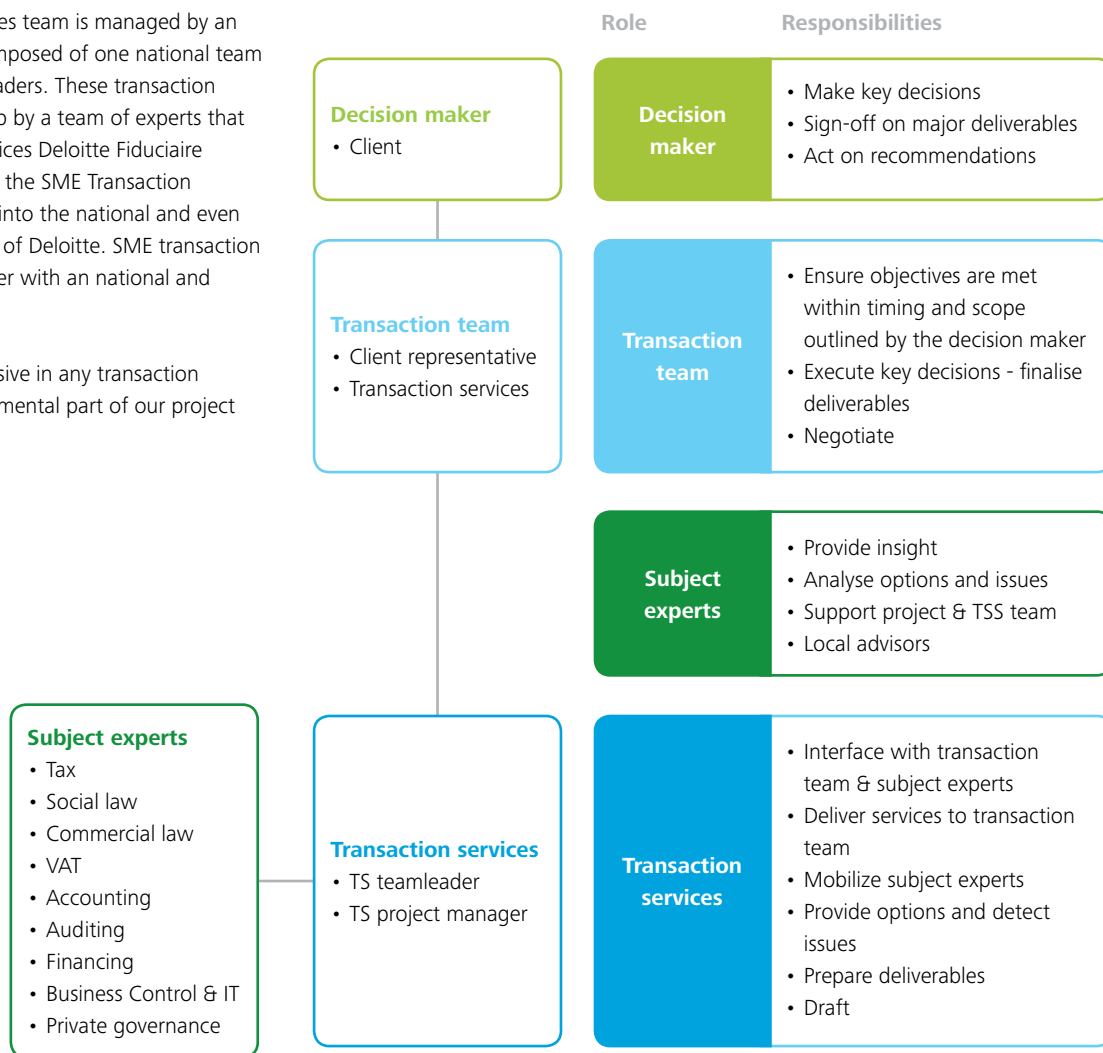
es team is managed by an
mposed of one national team
aders. These transaction
o by a team of experts that
ices Deloitte Fiduciaire
the SME Transaction
into the national and even
of Deloitte. SME transaction
er with an national and

sive in any transaction
mental part of our project

Role

Responsibilities

Decision maker
• Client

Decision maker

• Make key decisions
• Sign-off on major deliverables
• Act on recommendations

Transaction team
• Client representative
• Transaction services

Transaction team

• Ensure objectives are met within timing and scope outlined by the decision maker
• Execute key decisions - finalise deliverables
• Negotiate

Subject experts

• Provide insight
• Analyse options and issues
• Support project & TSS team
• Local advisors

Subject experts
• Tax
• Social law
• Commercial law
• VAT
• Accounting
• Auditing
• Financing
• Business Control & IT
• Private governance

Transaction services
• TS teamleader
• TS project manager

Transaction services

• Interface with transaction team & subject experts
• Deliver services to transaction team
• Mobilize subject experts
• Provide options and detect issues
• Prepare deliverables
• Draft